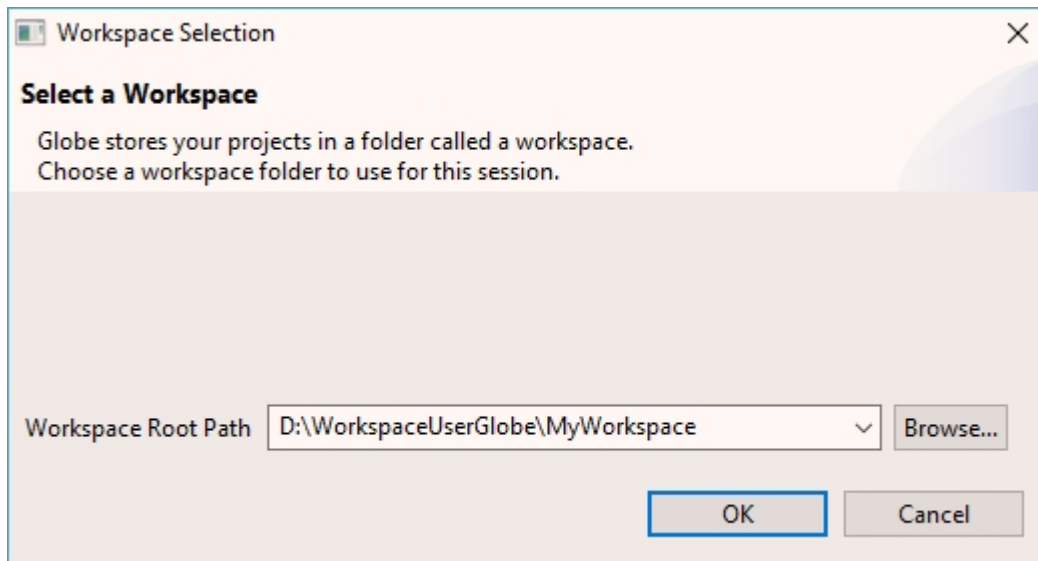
Workspace Selection

Select a Workspace

Globe stores your projects in a folder called a workspace.
Choose a workspace folder to use for this session.

Workspace Root Path D:\WorkspaceUserGlobe\MyWorkspace Browse...

OK Cancel